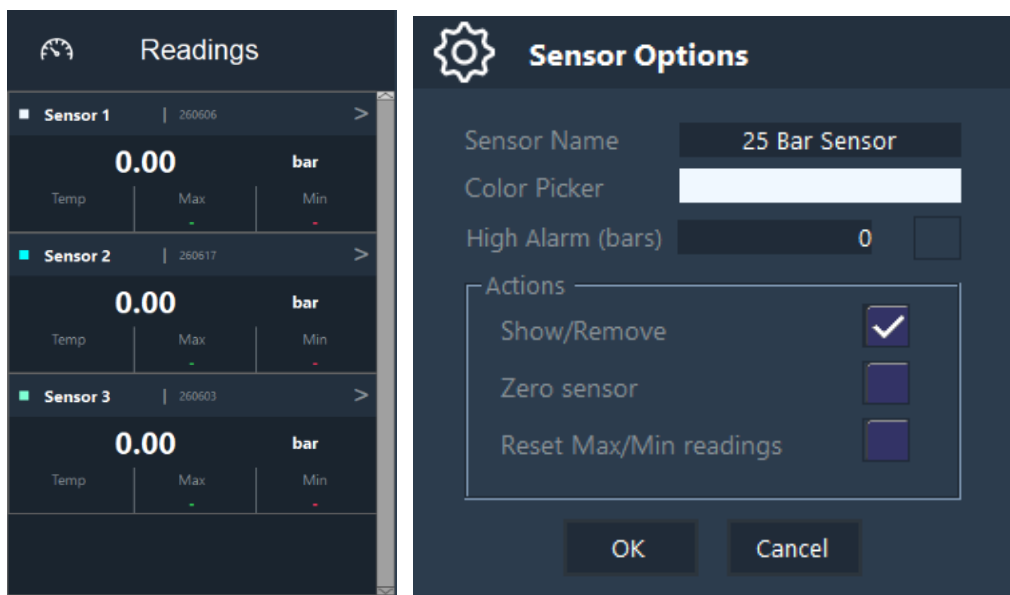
Readings

Sensor 1 | 260606 >
0.00 bar
Temp | Max - | Min -

Sensor 2 | 260617 >
0.00 bar
Temp | Max - | Min -

Sensor 3 | 260603 >
0.00 bar
Temp | Max - | Min -

Sensor Options

Sensor Name 25 Bar Sensor
Color Picker
High Alarm (bars) 0

Actions
Show/Remove
Zero sensor
Reset Max/Min readings

OK Cancel